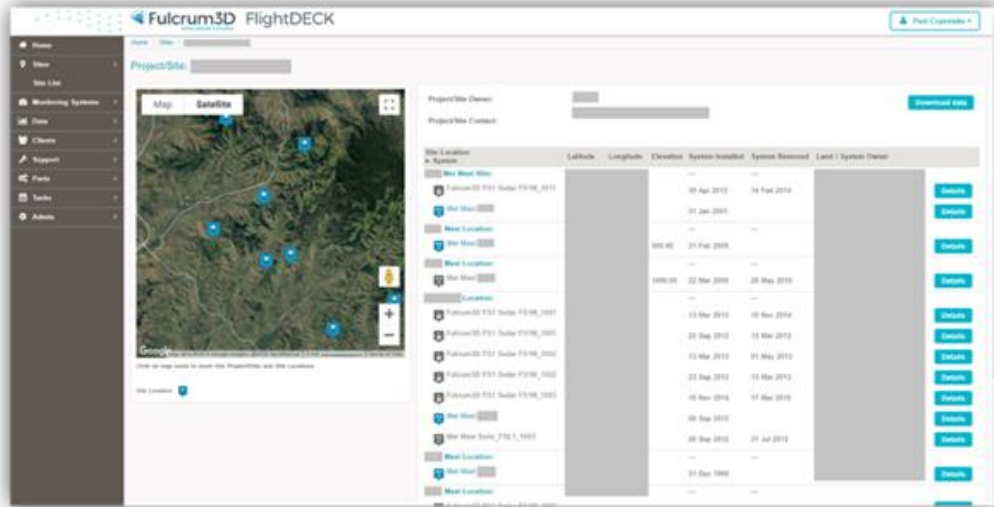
Fulcrum3D FlightDECK

Paul Coppinger

Home
Sites
Site List
Monitoring Systems
Data
Clients
Support
Parts
Tasks
Admin

Home / Sites / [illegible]

Project/Site: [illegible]

Map Satellite

Google

Click on map icons to zoom into Project/Site and Site Locations

Site Location

Project/Site Owner:
Project/Site Contact:

Download data

| Site Location ▸ System | Latitude | Longitude | Elevation | System Installed | System Removed | Land / System Owner | |
|---|---|---|---|---|---|---|---|
| Met Mast Site: | | | | — | — | | |
| Fulcrum3D FS1 Sodar FS1M_1011 | | | | 05 Apr 2013 | 14 Feb 2014 | | Details |
| Met Mast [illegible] | | | | 01 Jan 2001 | | | Details |
| Mast Location: | | | | — | — | | |
| Met Mast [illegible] | | | 900.00 | 21 Feb 2009 | | | Details |
| Mast Location: | | | | — | — | | |
| Met Mast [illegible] | | | 1000.00 | 22 Mar 2008 | 20 May 2010 | | Details |
| Location: | | | | — | — | | |
| Fulcrum3D FS1 Sodar FS1M_1001 | | | | 13 Mar 2013 | 19 Nov 2014 | | Details |
| Fulcrum3D FS1 Sodar FS1M_1001 | | | | 23 Sep 2012 | 13 Mar 2013 | | Details |
| Fulcrum3D FS1 Sodar FS1M_1002 | | | | 13 Mar 2013 | 01 May 2013 | | Details |
| Fulcrum3D FS1 Sodar FS1M_1002 | | | | 23 Sep 2012 | 13 Mar 2013 | | Details |
| Fulcrum3D FS1 Sodar FS1M_1003 | | | | 18 Nov 2014 | 17 Mar 2015 | | Details |
| Met Mast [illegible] | | | | 26 Sep 2013 | | | Details |
| Met Mast Sonic_F10.1_1003 | | | | 26 Sep 2012 | 01 Jul 2013 | | Details |
| Mast Location: | | | | — | — | | |
| Met Mast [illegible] | | | | 31 Dec 1999 | | | Details |
| Mast Location: | | | | — | — | | |